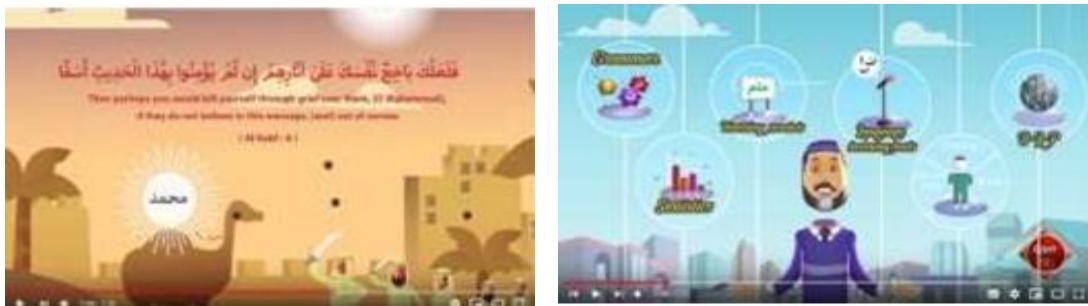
فَلَعَلَّكَ بَاخِعٌ نَّفْسَكَ عَلَىٰ آثَارِهِمْ إِن لَّمْ يُؤْمِنُوا بِهَٰذَا الْحَدِيثِ أَسَفًا

Then perhaps you would kill yourself through grief over them, [O Muhammad], if they do not believe in this message, [and] out of sorrow.

( Al-Kahf : 6 )

محمد

Grammar

Vocabulary

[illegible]

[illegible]

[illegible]

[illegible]